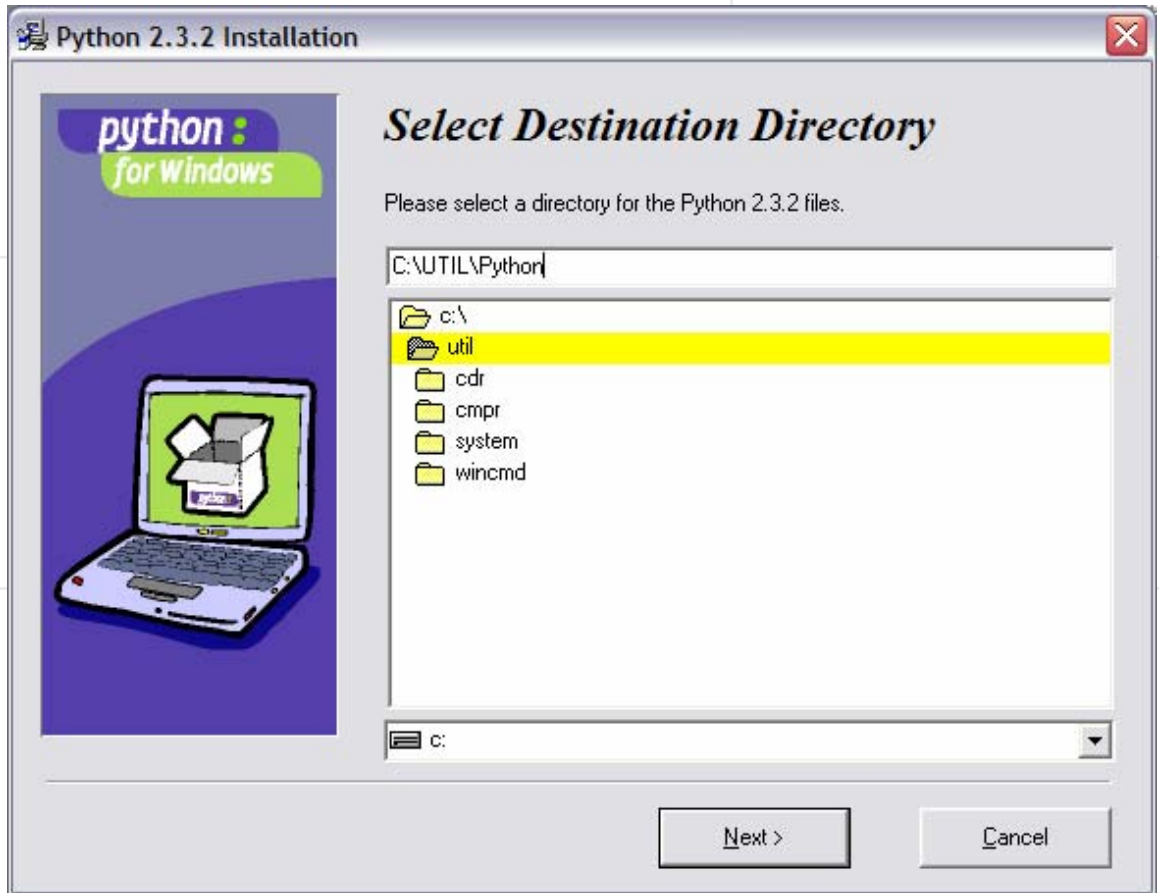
Python 2.3.2 Installation

python :
for Windows

Select Destination Directory

Please select a directory for the Python 2.3.2 files.

C:\UTIL\Python

c:\
util
cdr
cmpr
system
wincmd

c:

Next >
Cancel